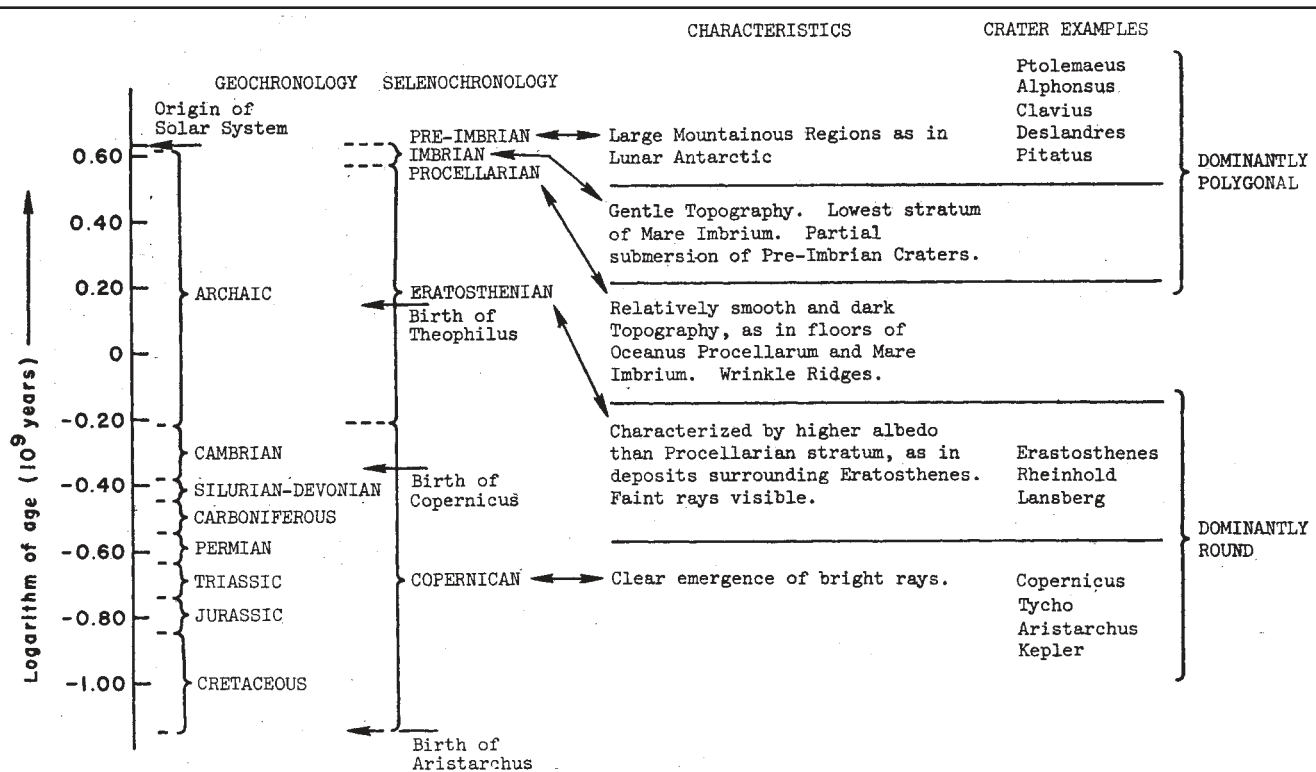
CHARACTERISTICS CRATER EXAMPLES

GEOCHRONOLOGY SELENOCHRONOLOGY

Origin of Solar System

0.60

0.40

0.20

0

-0.20

-0.40

-0.60

-0.80

-1.00

Logarithm of age ($10^9$ years)

ARCHAIC

CAMBRIAN

SILURIAN-DEVONIAN

CARBONIFEROUS

PERMIAN

TRIASSIC

JURASSIC

CRETACEOUS

PRE-IMBRIAN

IMBRIAN

PROCELLARIAN

ERATOSTHENIAN

Birth of Theophilus

Birth of Copernicus

COPERNICAN

Birth of Aristarchus

Large Mountainous Regions as in Lunar Antarctic

Ptolemaeus
Alphonsus
Clavius
Deslandres
Pitatus

DOMINANTLY POLYGONAL

Gentle Topography. Lowest stratum of Mare Imbrium. Partial submersion of Pre-Imbrian Craters.

Relatively smooth and dark Topography, as in floors of Oceanus Procellarum and Mare Imbrium. Wrinkle Ridges.

Characterized by higher albedo than Procellarian stratum, as in deposits surrounding Eratosthenes. Faint rays visible.

Erastosthenes
Rheinhold
Lansberg

DOMINANTLY ROUND

Clear emergence of bright rays.

Copernicus
Tycho
Aristarchus
Kepler